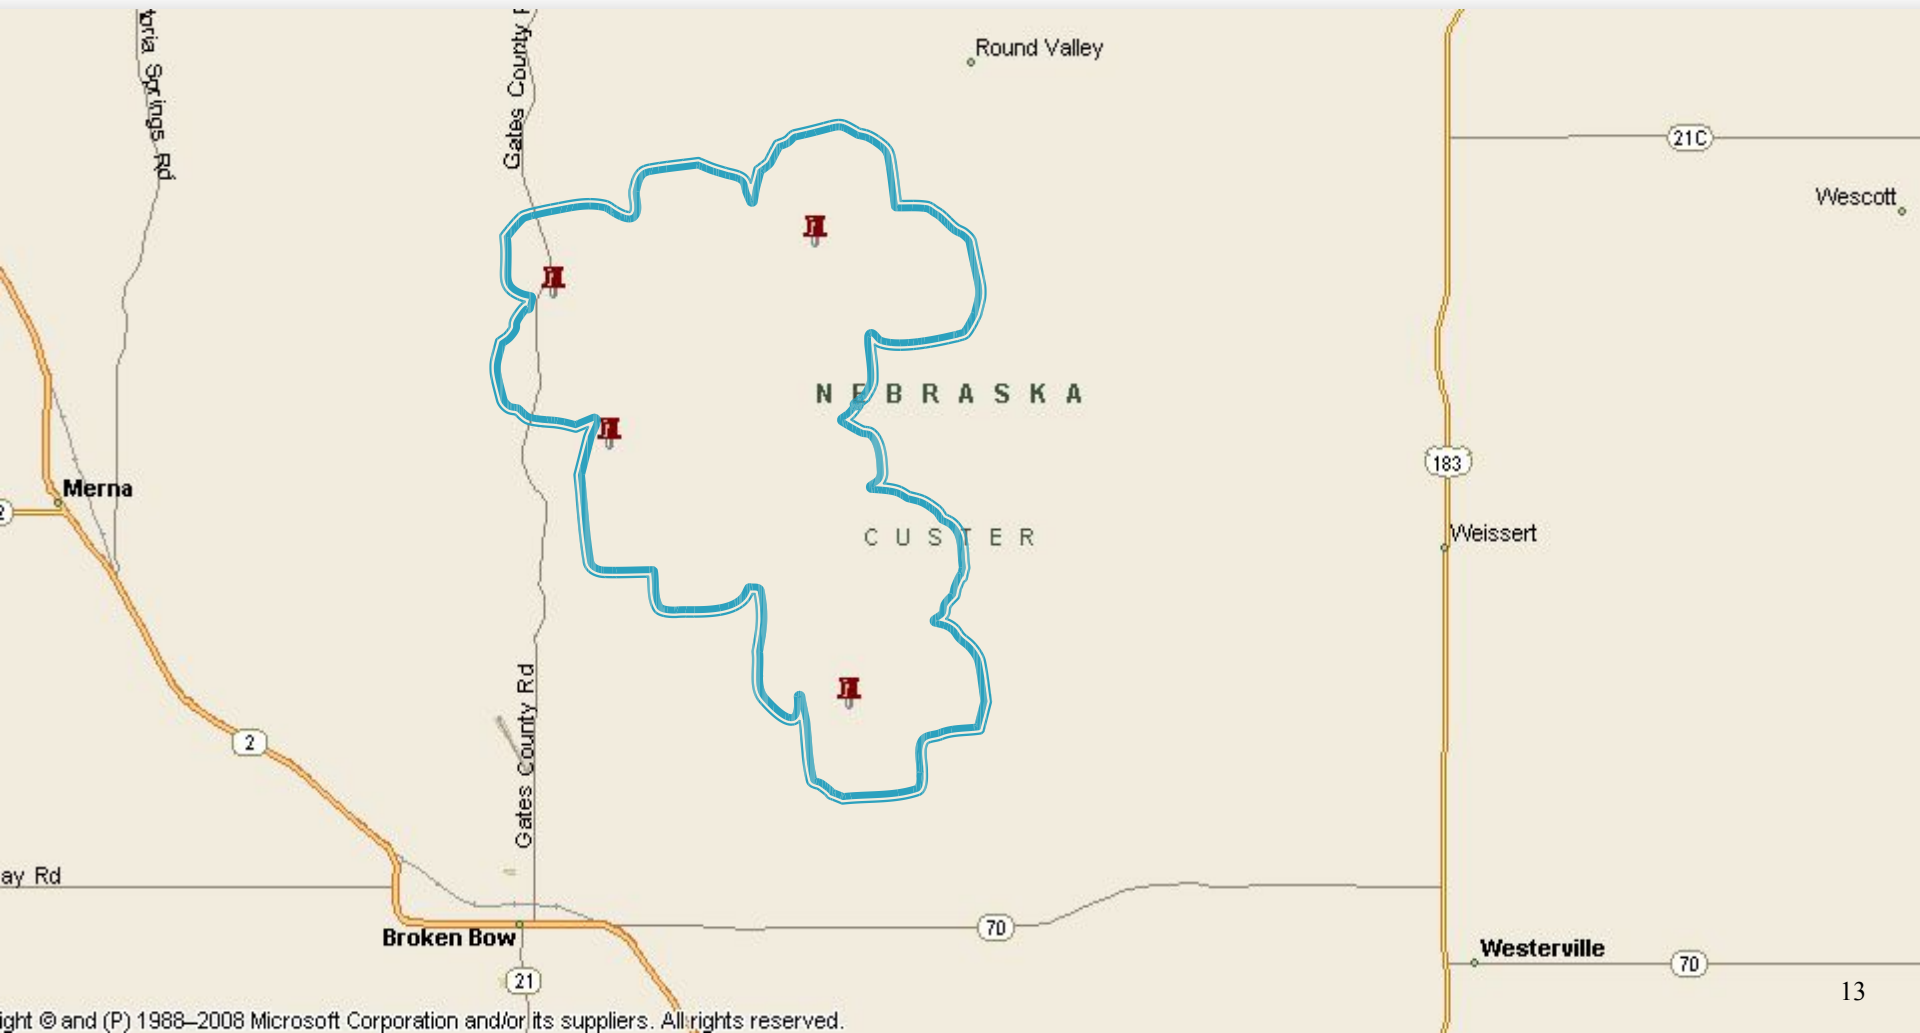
toria Springs Rd

Gates County R

Round Valley

21C

Wescott

NEBRASKA

183

Merna

2

Weissert

CUSTER

2

Gates County Rd

ay Rd

70

Broken Bow

21

Westerville

70

13

ight © and (P) 1988–2008 Microsoft Corporation and/or its suppliers. All rights reserved.